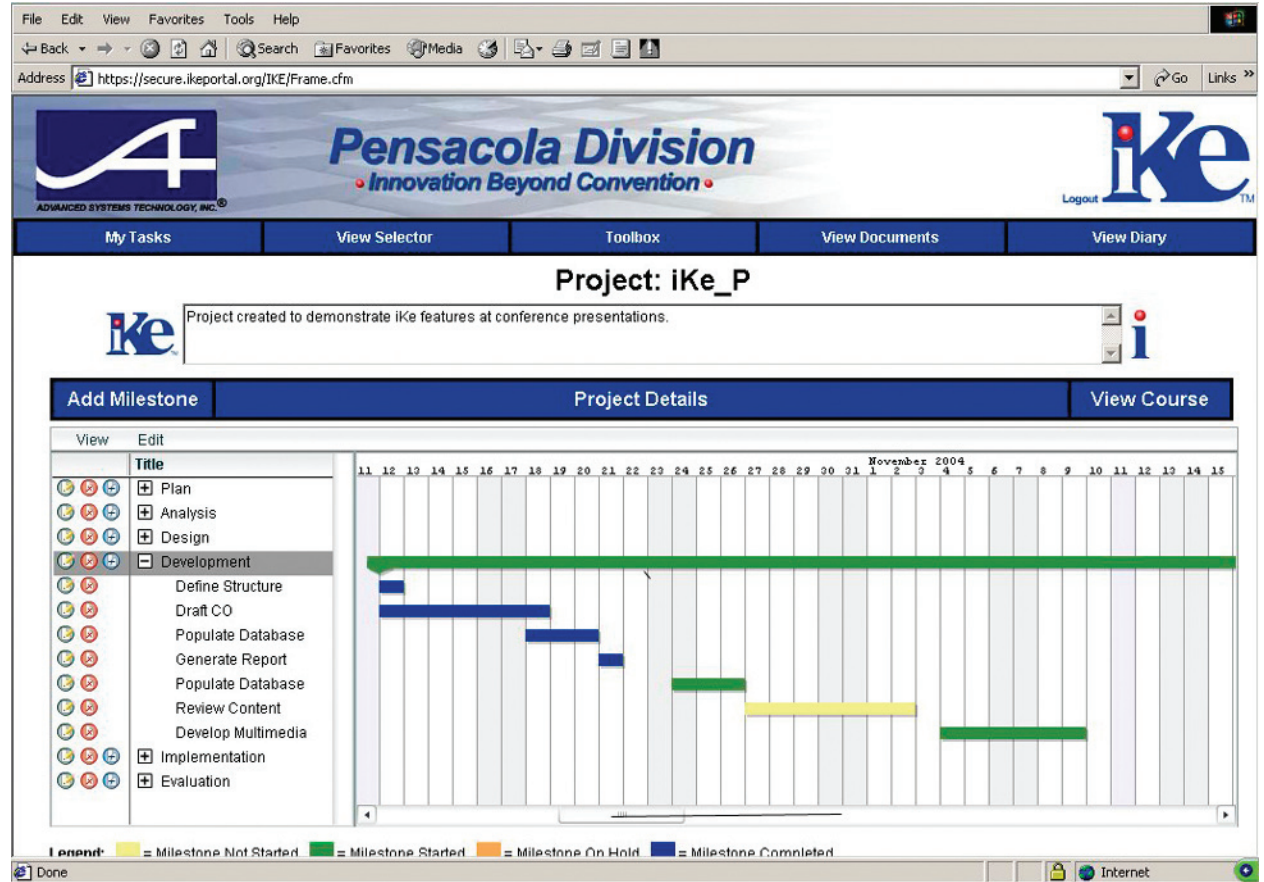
File Edit View Favorites Tools Help

Back Search Favorites Media

Address https://secure.ikeportal.org/IKE/Frame.cfm Go Links »

ADVANCED SYSTEMS TECHNOLOGY, INC.®

Pensacola Division
• Innovation Beyond Convention •

Logout iKe TM

| My Tasks | View Selector | Toolbox | View Documents | View Diary |
|---|---|---|---|---|

Project: iKe_P

iKe

Project created to demonstrate iKe features at conference presentations.

i

| Add Milestone | Project Details | View Course |
|---|---|---|

View Edit

Title

November 2004

11 12 13 14 15 16 17 18 19 20 21 22 23 24 25 26 27 28 29 30 31 1 2 3 4 5 6 7 8 9 10 11 12 13 14 15

Plan
Analysis
Design
Development
Define Structure
Draft CO
Populate Database
Generate Report
Populate Database
Review Content
Develop Multimedia
Implementation
Evaluation

Legend: = Milestone Not Started = Milestone Started = Milestone On Hold = Milestone Completed

Done Internet